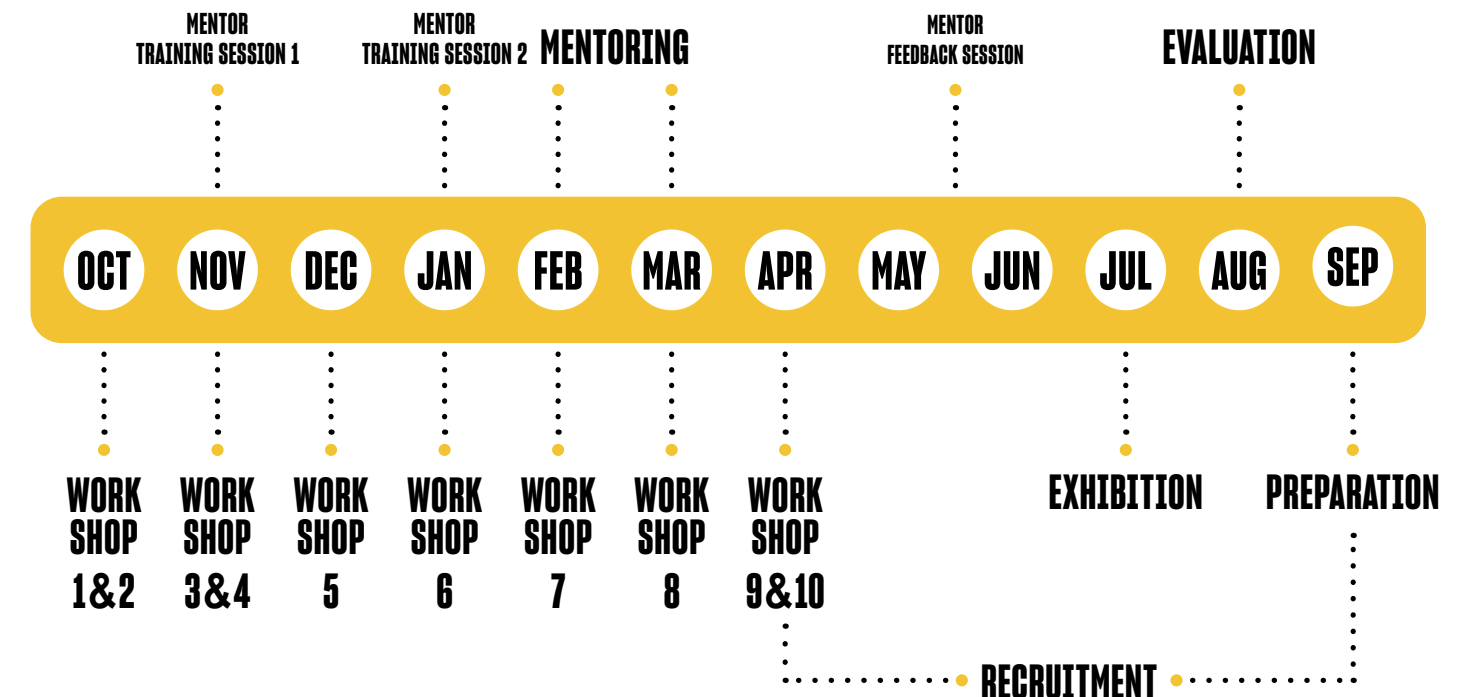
MENTOR TRAINING SESSION 1

MENTOR TRAINING SESSION 2

MENTORING

MENTOR FEEDBACK SESSION

EVALUATION

OCT NOV DEC JAN FEB MAR APR MAY JUN JUL AUG SEP

WORK SHOP 1&2

WORK SHOP 3&4

WORK SHOP 5

WORK SHOP 6

WORK SHOP 7

WORK SHOP 8

WORK SHOP 9&10

EXHIBITION

PREPARATION

RECRUITMENT